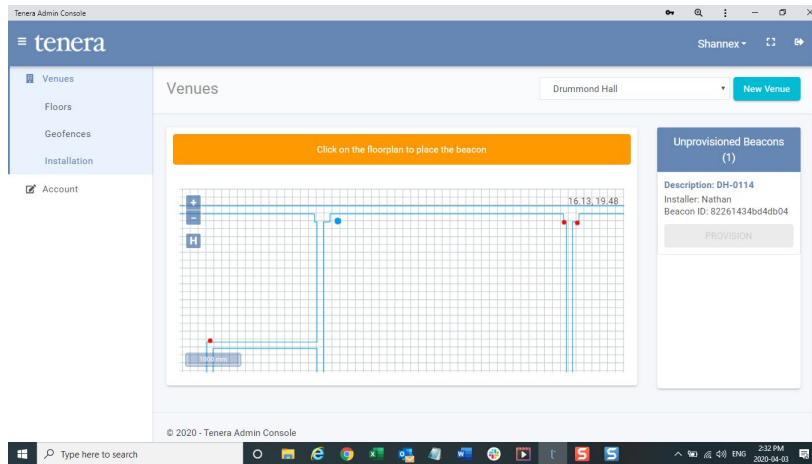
Tenera Admin Console

≡ tenera

Shannex ▾

Venues

Floors

Geofences

Installation

Account

Venues

Drummond Hall

New Venue

Click on the floorplan to place the beacon

+

−

H

16.13, 19.48

1000 mm

Unprovisioned Beacons (1)

Description: DH-0114

Installer: Nathan

Beacon ID: 82261434bd4db04

PROVISION

© 2020 - Tenera Admin Console

Type here to search

ENG

2:32 PM
2020-04-03